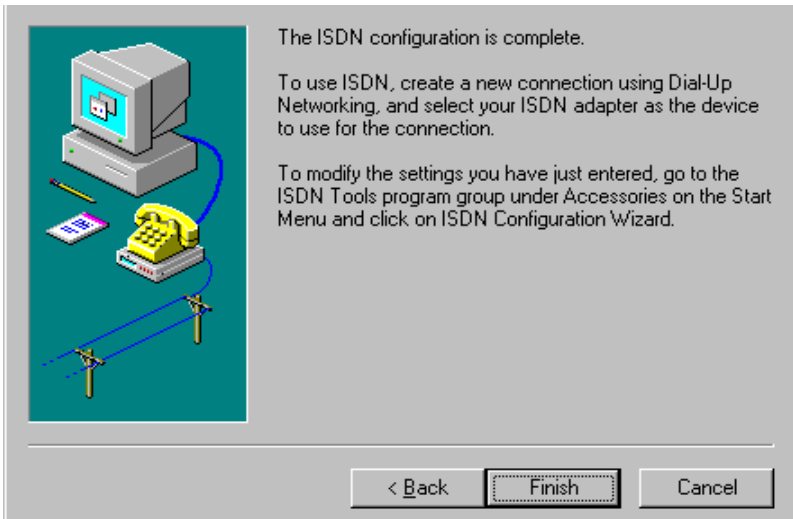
The ISDN configuration is complete.

To use ISDN, create a new connection using Dial-Up Networking, and select your ISDN adapter as the device to use for the connection.

To modify the settings you have just entered, go to the ISDN Tools program group under Accessories on the Start Menu and click on ISDN Configuration Wizard.

< Back

Finish

Cancel